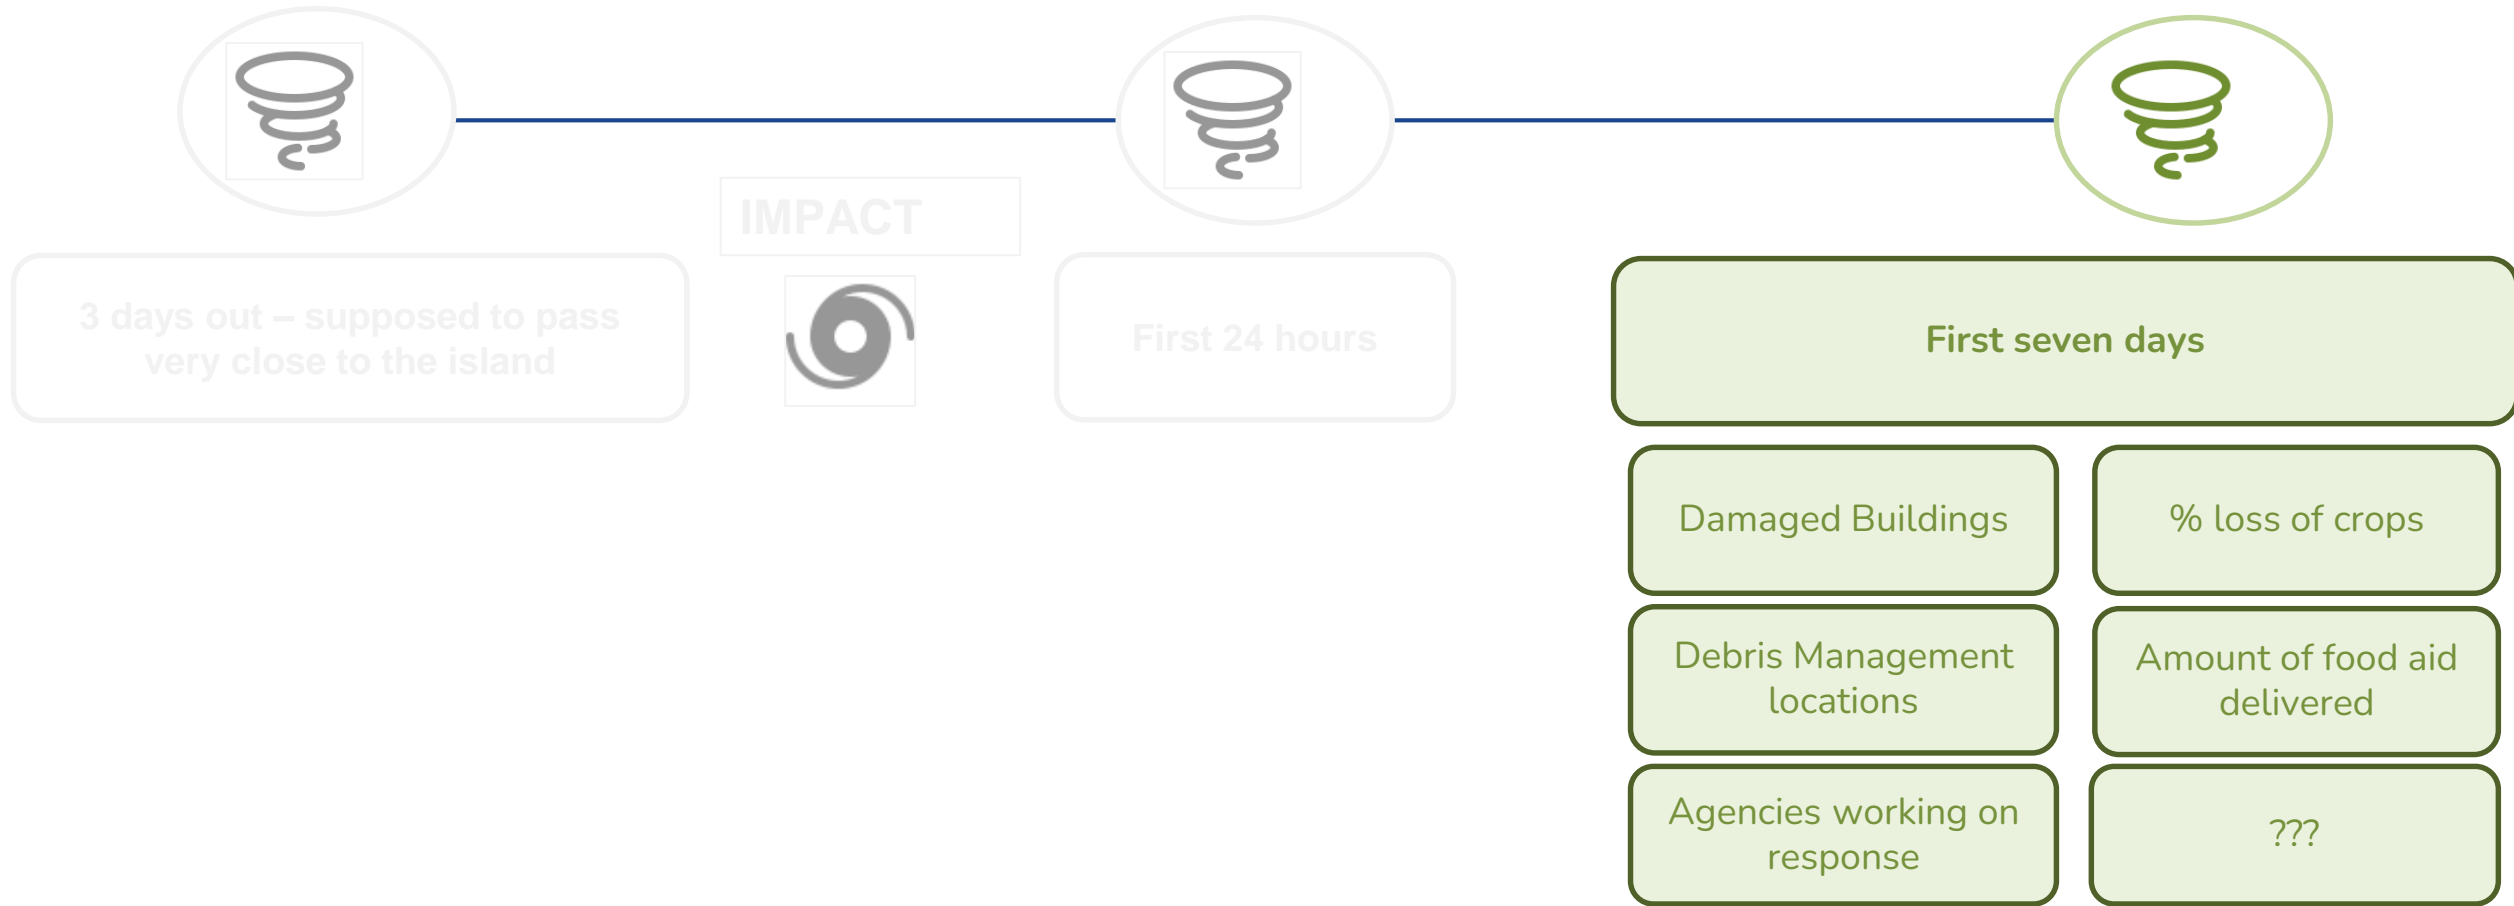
IMPACT

3 days out – supposed to pass very close to the island

First 24 hours

First seven days

Damaged Buildings

% loss of crops

Debris Management locations

Amount of food aid delivered

Agencies working on response

???